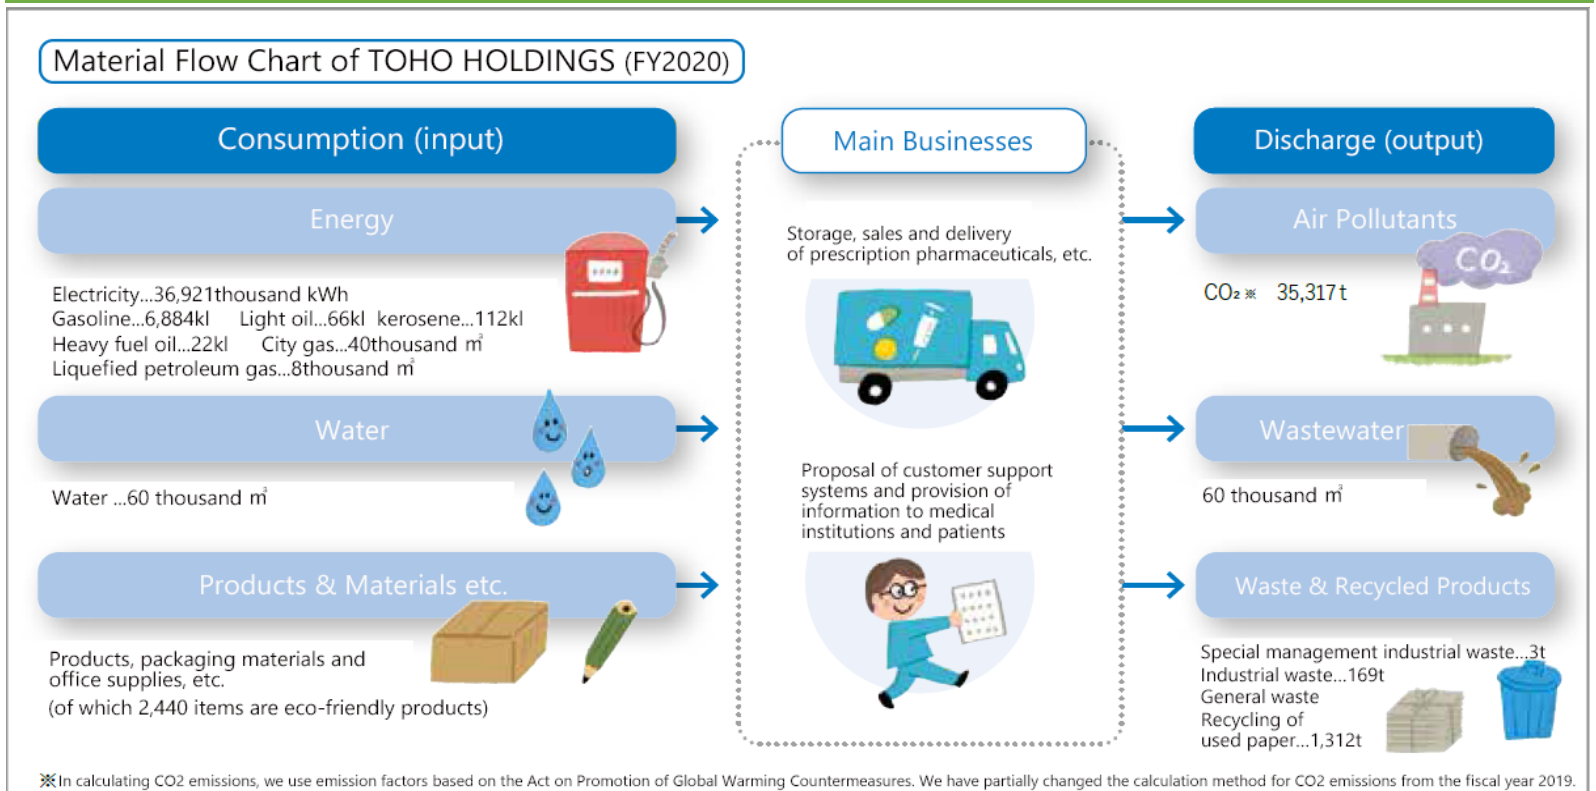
Material Flow Chart of TOHO HOLDINGS (FY2020)

Consumption (input)

Energy

Electricity...36,921thousand kWh
Gasoline...6,884kl Light oil...66kl kerosene...112kl
Heavy fuel oil...22kl City gas...40thousand $m^3$
Liquefied petroleum gas...8thousand $m^3$

Water

Water ...60 thousand $m^3$

Products & Materials etc.

Products, packaging materials and office supplies, etc.
(of which 2,440 items are eco-friendly products)

Main Businesses

Storage, sales and delivery of prescription pharmaceuticals, etc.

Proposal of customer support systems and provision of information to medical institutions and patients

Discharge (output)

Air Pollutants

$CO_2$

$CO_2$※ 35,317 t

Wastewater

60 thousand $m^3$

Waste & Recycled Products

Special management industrial waste...3t
Industrial waste...169t
General waste
Recycling of used paper...1,312t

※In calculating CO2 emissions, we use emission factors based on the Act on Promotion of Global Warming Countermeasures. We have partially changed the calculation method for CO2 emissions from the fiscal year 2019.